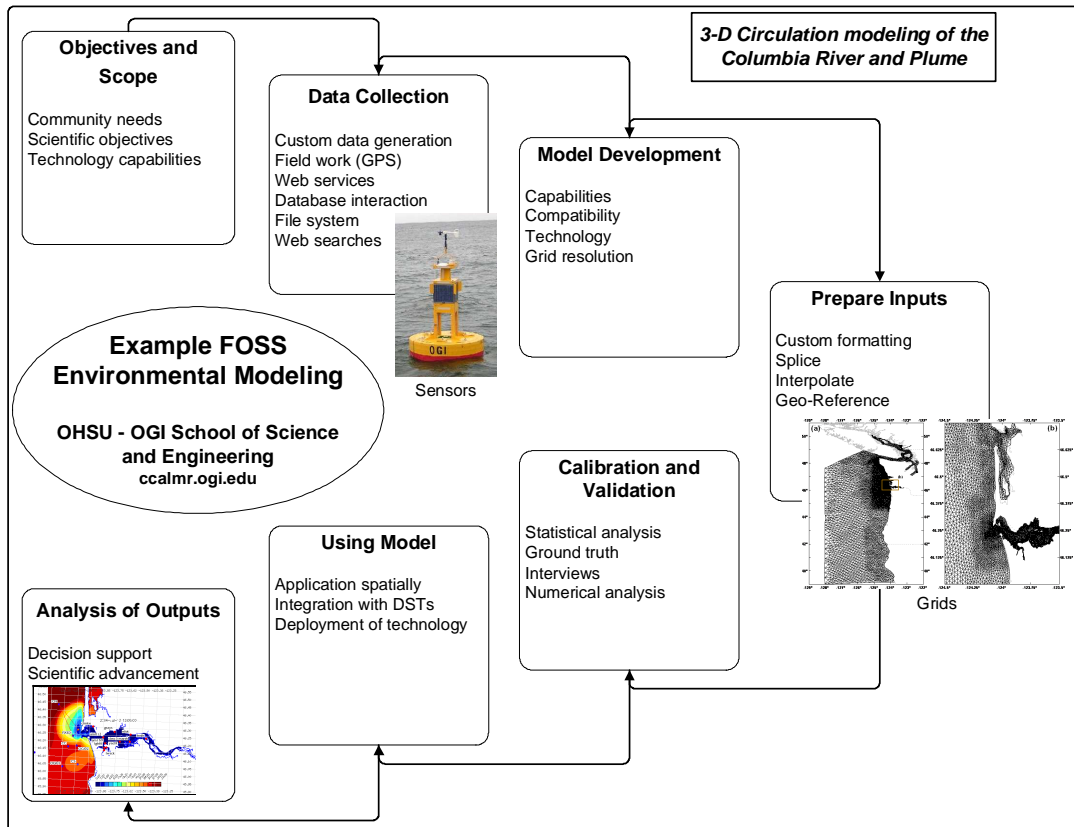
3-D Circulation modeling of the Columbia River and Plume

Objectives and Scope

Community needs
Scientific objectives
Technology capabilities

Data Collection

Custom data generation
Field work (GPS)
Web services
Database interaction
File system
Web searches

OGI

Sensors

Model Development

Capabilities
Compatibility
Technology
Grid resolution

Prepare Inputs

Custom formatting
Splice
Interpolate
Geo-Reference

(a)

(b)

Grids

Example FOSS Environmental Modeling

OHSU - OGI School of Science and Engineering
ccalmr.ogi.edu

Calibration and Validation

Statistical analysis
Ground truth
Interviews
Numerical analysis

Using Model

Application spatially
Integration with DSTs
Deployment of technology

Analysis of Outputs

Decision support
Scientific advancement